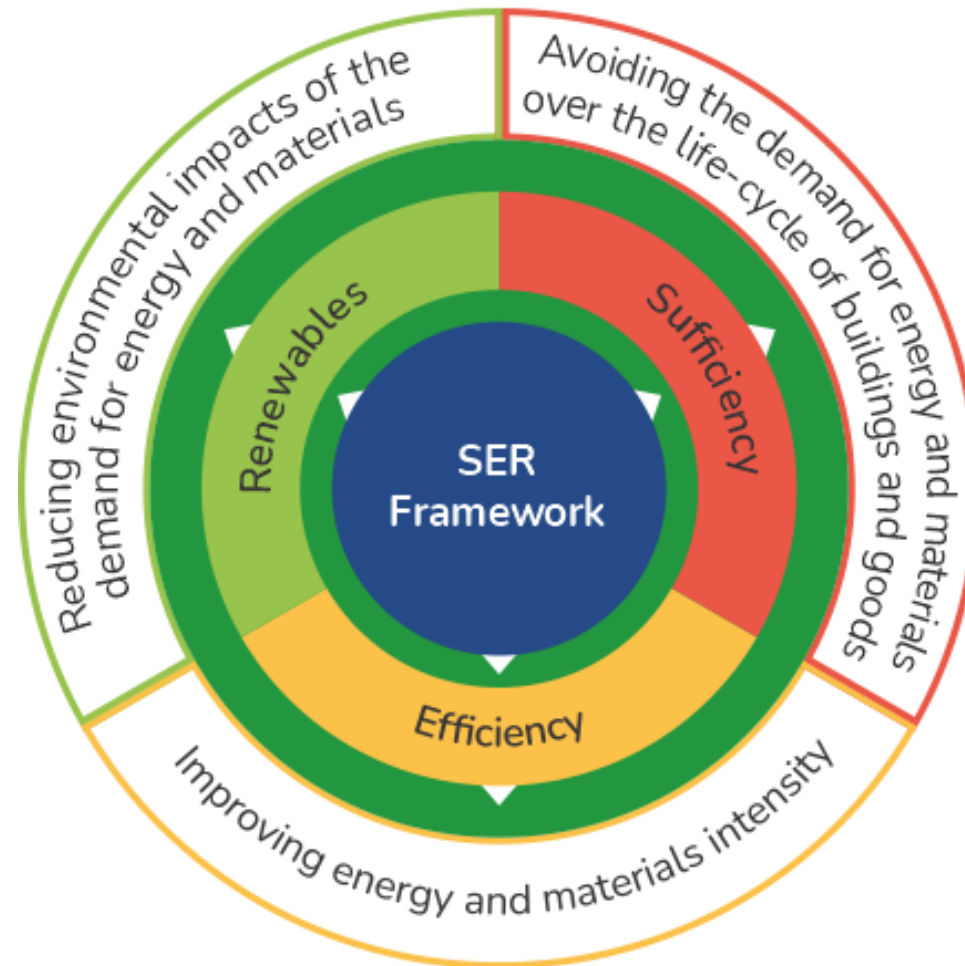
Avoiding the demand for energy and materials over the life-cycle of buildings and goods

Sufficiency

SER Framework

Efficiency

Improving energy and materials intensity

Renewables

Reducing environmental impacts of the demand for energy and materials